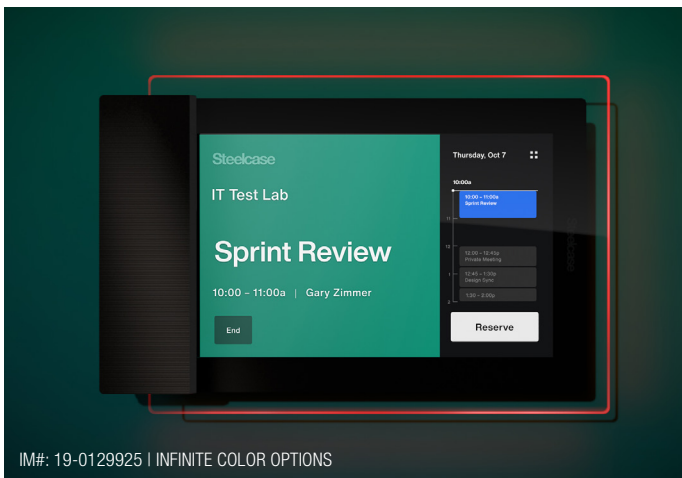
Steelcase

IT Test Lab

Sprint Review

10:00 – 11:00a | Gary Zimmer

End

Thursday, Oct 7

10:00a

10:00 – 11:00a
Sprint Review

11

12

12:00 – 12:45p
Private Meeting

1

12:45 – 1:30p
Design Sync

2

1:30 – 2:00p

Reserve

IM#: 19-0129925 | INFINITE COLOR OPTIONS